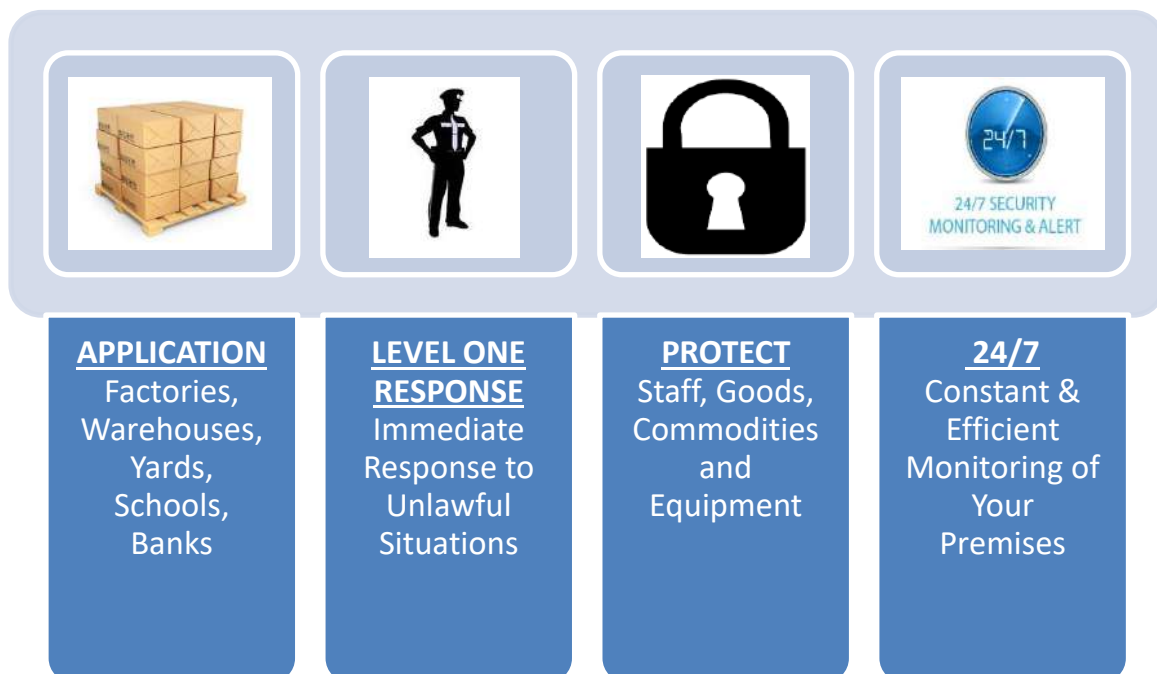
24/7

24/7 SECURITY
MONITORING & ALERT

APPLICATION
Factories, Warehouses, Yards, Schools, Banks

LEVEL ONE RESPONSE
Immediate Response to Unlawful Situations

PROTECT
Staff, Goods, Commodities and Equipment

24/7
Constant & Efficient Monitoring of Your Premises